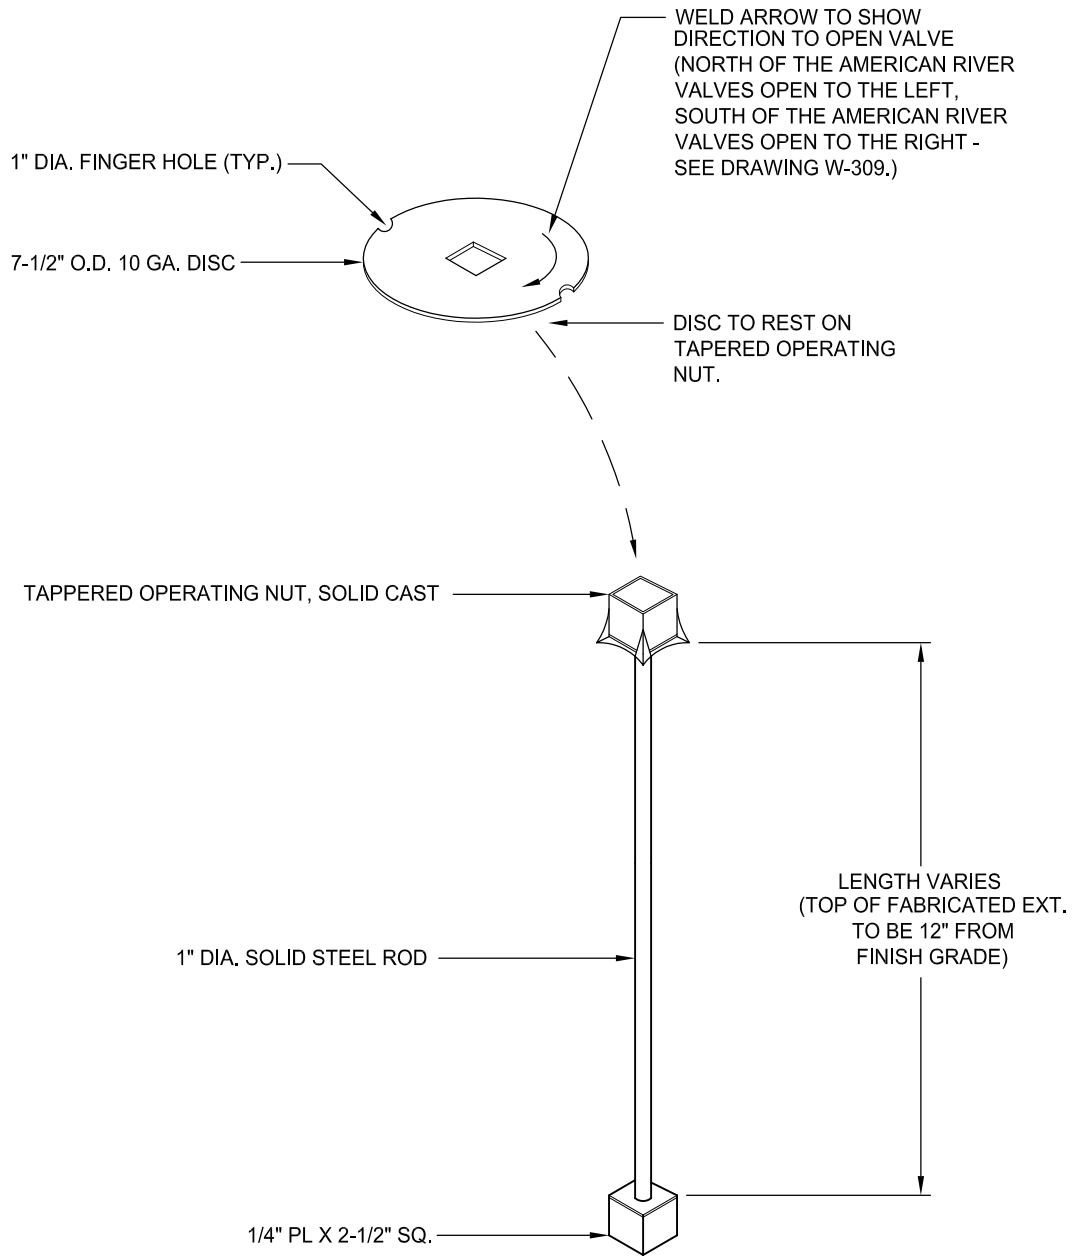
WELD ARROW TO SHOW DIRECTION TO OPEN VALVE (NORTH OF THE AMERICAN RIVER VALVES OPEN TO THE LEFT, SOUTH OF THE AMERICAN RIVER VALVES OPEN TO THE RIGHT - SEE DRAWING W-309.)

1" DIA. FINGER HOLE (TYP.)

7-1/2" O.D. 10 GA. DISC

DISC TO REST ON TAPERED OPERATING NUT.

TAPPERED OPERATING NUT, SOLID CAST

LENGTH VARIES (TOP OF FABRICATED EXT. TO BE 12" FROM FINISH GRADE)

1" DIA. SOLID STEEL ROD

1/4" PL X 2-1/2" SQ.